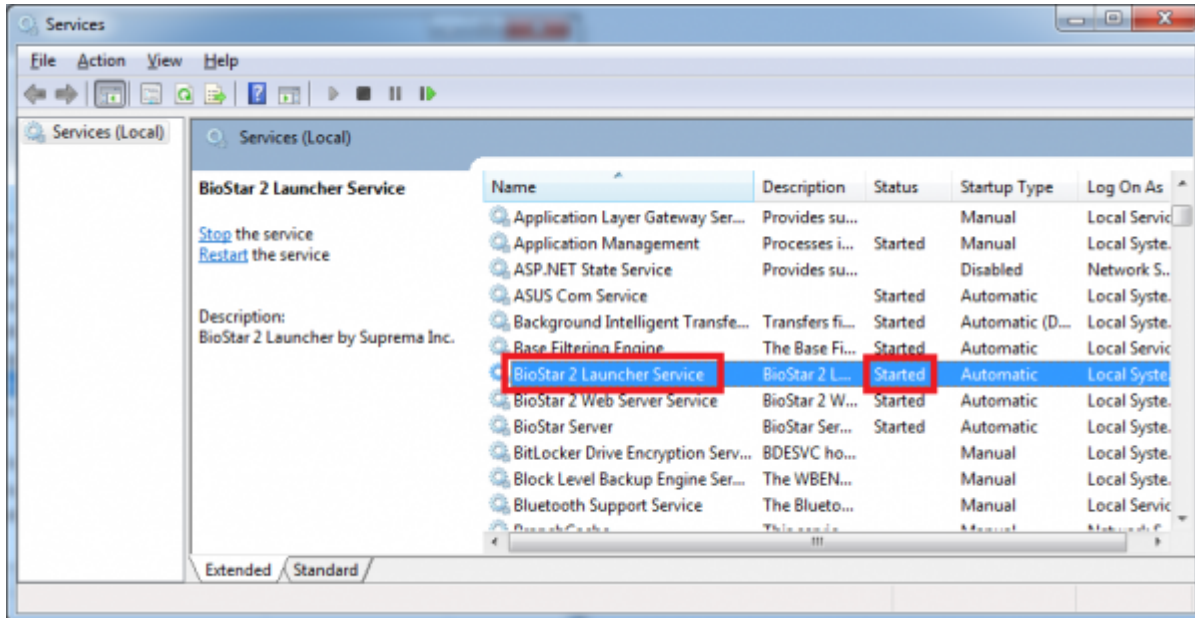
Services

File Action View Help

Services (Local)

Services (Local)

BioStar 2 Launcher Service

Stop the service
Restart the service

Description:
BioStar 2 Launcher by Suprema Inc.

| Name | Description | Status | Startup Type | Log On As |
|---|---|---|---|---|
| Application Layer Gateway Ser... | Provides su... | | Manual | Local Servic |
| Application Management | Processes i... | Started | Manual | Local Syste. |
| ASP.NET State Service | Provides su... | | Disabled | Network S.. |
| ASUS Com Service | | Started | Automatic | Local Syste. |
| Background Intelligent Transfe... | Transfers fi... | Started | Automatic (D... | Local Syste. |
| Base Filtering Engine | The Base Fi... | Started | Automatic | Local Servic |
| BioStar 2 Launcher Service | BioStar 2 L... | Started | Automatic | Local Syste. |
| BioStar 2 Web Server Service | BioStar 2 W... | Started | Automatic | Local Syste. |
| BioStar Server | BioStar Ser... | Started | Automatic | Local Syste. |
| BitLocker Drive Encryption Serv... | BDESVC ho... | | Manual | Local Syste. |
| Block Level Backup Engine Ser... | The WBEN... | | Manual | Local Syste. |
| Bluetooth Support Service | The Blueto... | | Manual | Local Servic |
| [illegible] | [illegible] | | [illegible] | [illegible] |

Extended Standard